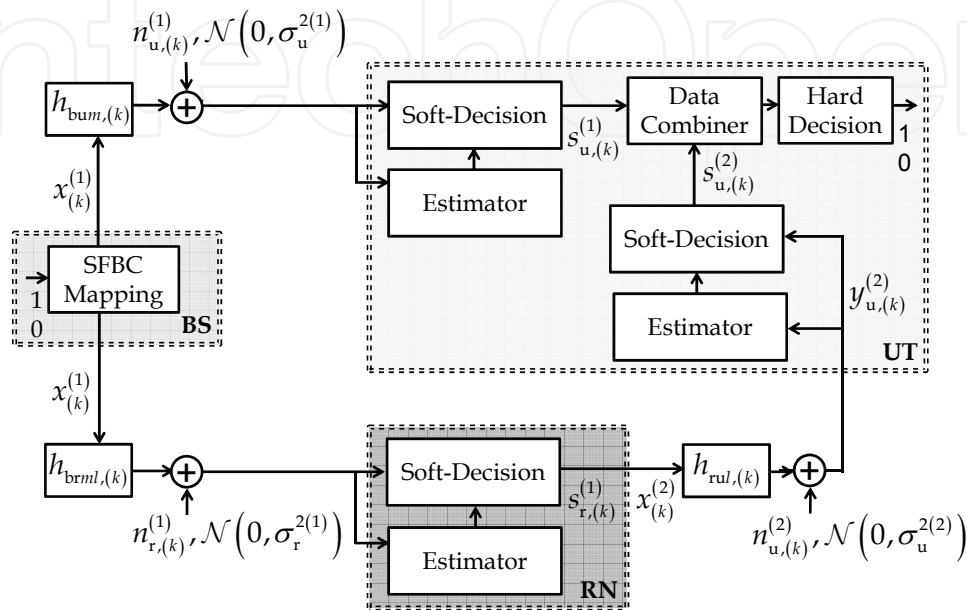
$n_{\mathrm{u},(k)}^{(1)}, \mathcal{N}\left(0, \sigma_{\mathrm{u}}^{2(1)}\right)$

$h_{\mathrm{bu}m,(k)}$

Soft-Decision

$s_{\mathrm{u},(k)}^{(1)}$

Data Combiner

Hard Decision

1

0

Estimator

$s_{\mathrm{u},(k)}^{(2)}$

$x_{(k)}^{(1)}$

Soft-Decision

SFBC Mapping

1

0

BS

$y_{\mathrm{u},(k)}^{(2)}$

Estimator

UT

$x_{(k)}^{(1)}$

$h_{\mathrm{brm}l,(k)}$

Soft-Decision

$s_{\mathrm{r},(k)}^{(1)}$

$x_{(k)}^{(2)}$

$h_{\mathrm{ru}l,(k)}$

$n_{\mathrm{r},(k)}^{(1)}, \mathcal{N}\left(0, \sigma_{\mathrm{r}}^{2(1)}\right)$

Estimator

RN

$n_{\mathrm{u},(k)}^{(2)}, \mathcal{N}\left(0, \sigma_{\mathrm{u}}^{2(2)}\right)$